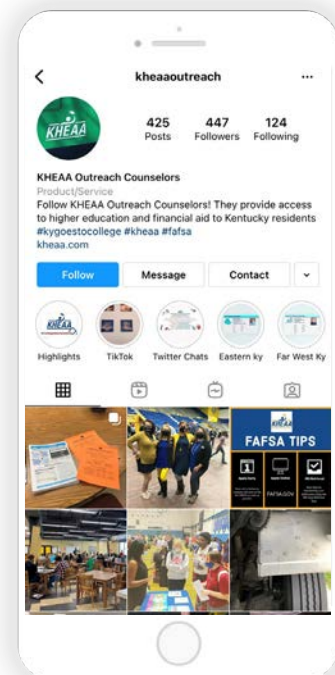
kheaaoutreach

KHEAA

425 Posts
447 Followers
124 Following

KHEAA Outreach Counselors
Product/Service
Follow KHEAA Outreach Counselors! They provide access to higher education and financial aid to Kentucky residents #kygoestocollege #kheaa #fafsa
kheaa.com

Follow
Message
Contact

Highlights
TikTok
Twitter Chats
Eastern ky
Far West Ky

FAFSA TIPS
FAFSA.GOV